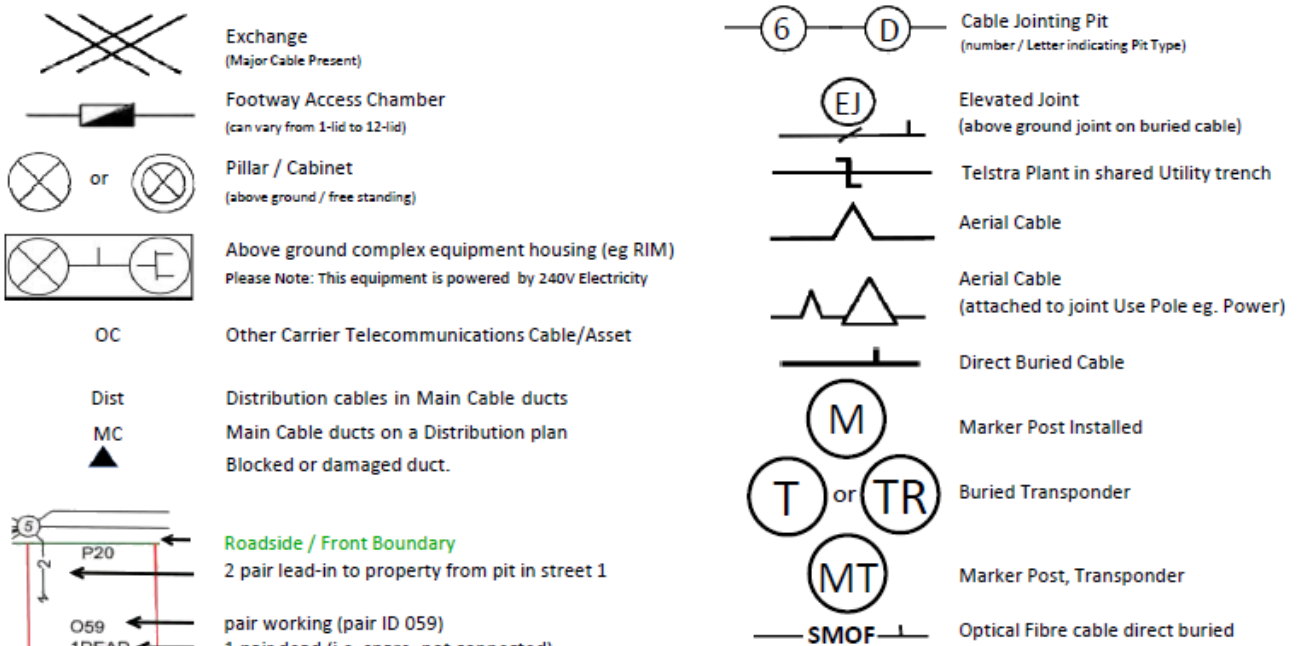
Exchange
(Major Cable Present)

Footway Access Chamber
(can vary from 1-lid to 12-lid)

or

Pillar / Cabinet
(above ground / free standing)

Above ground complex equipment housing (eg RIM)
Please Note: This equipment is powered by 240V Electricity

OC

Other Carrier Telecommunications Cable/Asset

Dist

Distribution cables in Main Cable ducts

MC

Main Cable ducts on a Distribution plan

Blocked or damaged duct.

5

P20

2

O59

1PEAR

Roadside / Front Boundary
2 pair lead-in to property from pit in street 1

pair working (pair ID 059)
1 pair dead (i.e. spare, not connected)

6

D

Cable Jointing Pit
(number / Letter indicating Pit Type)

EJ

Elevated Joint
(above ground joint on buried cable)

Telstra Plant in shared Utility trench

Aerial Cable

Aerial Cable
(attached to joint Use Pole eg. Power)

Direct Buried Cable

M

Marker Post Installed

T or TR

Buried Transponder

MT

Marker Post, Transponder

SMOF

Optical Fibre cable direct buried